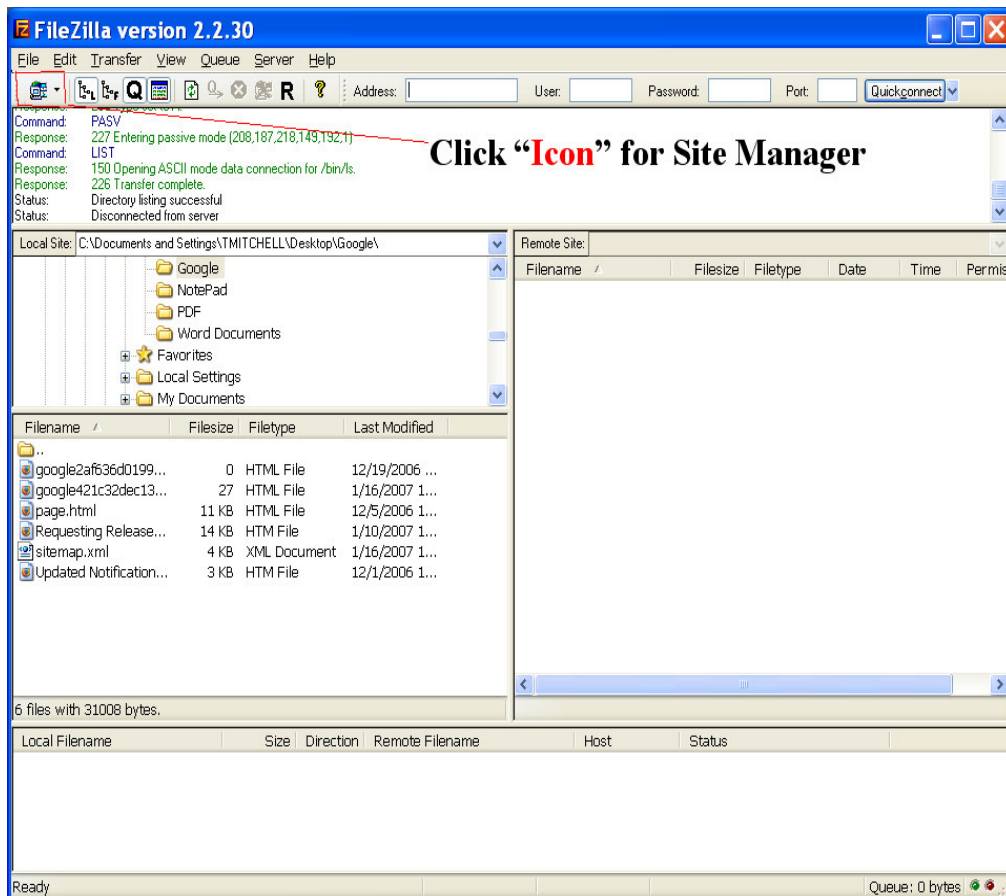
FileZilla version 2.2.30

File Edit Transfer View Queue Server Help

Address: User: Password: Port: Quickconnect

Command: PASV
Response: 227 Entering passive mode (208,187,218,149,192,1)
Command: LIST
Response: 150 Opening ASCII mode data connection for /bin/ls.
Response: 226 Transfer complete.
Status: Directory listing successful
Status: Disconnected from server

Click "Icon" for Site Manager

Local Site: C:\Documents and Settings\TMITCHELL\Desktop\Google\

Google
NotePad
PDF
Word Documents
Favorites
Local Settings
My Documents

| Filename | Filesize | Filetype | Last Modified |
|---|---|---|---|
| .. | | | |
| google2af636d0199... | 0 | HTML File | 12/19/2006 ... |
| google421c32dec13... | 27 | HTML File | 1/16/2007 1... |
| page.html | 11 KB | HTML File | 12/5/2006 1... |
| Requesting Release.... | 14 KB | HTM File | 1/10/2007 1... |
| sitemap.xml | 4 KB | XML Document | 1/16/2007 1... |
| Updated Notification... | 3 KB | HTM File | 12/1/2006 1... |

6 files with 31008 bytes.

Remote Site:

| Filename | Filesize | Filetype | Date | Time | Permis |
|---|---|---|---|---|---|

| Local Filename | Size | Direction | Remote Filename | Host | Status |
|---|---|---|---|---|---|

Ready
Queue: 0 bytes